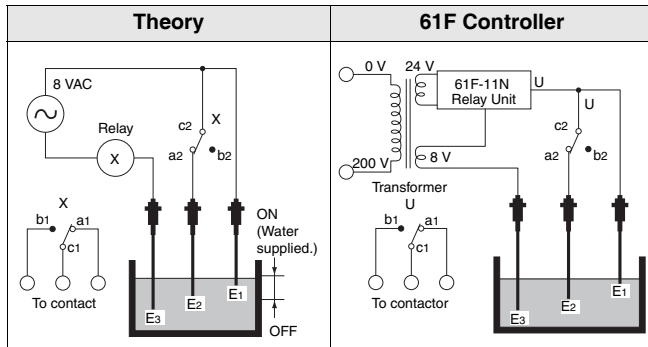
| Theory | 61F Controller |
|---|---|
| 8 VAC<br>Relay<br>X<br>c2<br>X<br>a2<br>b2<br>X<br>b1<br>a1<br>c1<br>To contact<br>ON (Water supplied.)<br>E3<br>E2<br>E1<br>OFF | 0 V<br>24 V<br>61F-11N Relay Unit<br>U<br>U<br>c2<br>a2<br>b2<br>200 V<br>8 V<br>Transformer<br>U<br>b1<br>a1<br>c1<br>To contactor<br>E3<br>E2<br>E1 |